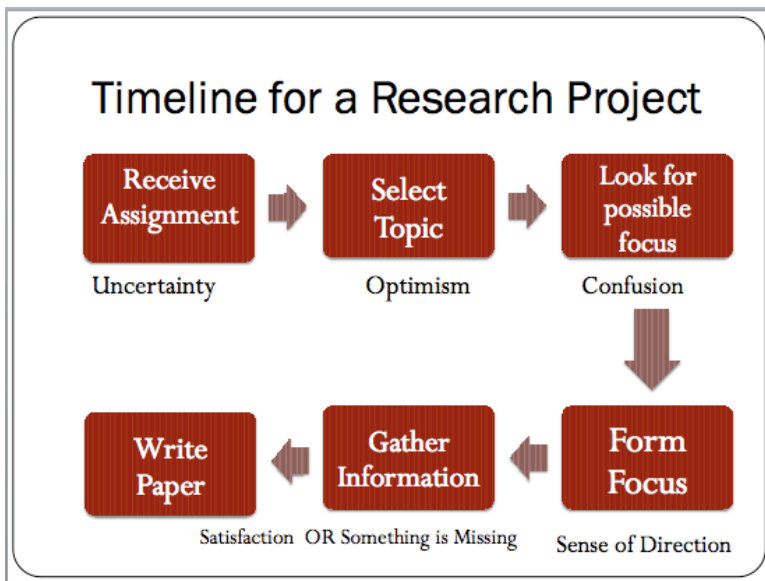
Timeline for a Research Project

Receive Assignment

Uncertainty

Select Topic

Optimism

Look for possible focus

Confusion

Form Focus

Sense of Direction

Gather Information

Write Paper

Satisfaction OR Something is Missing